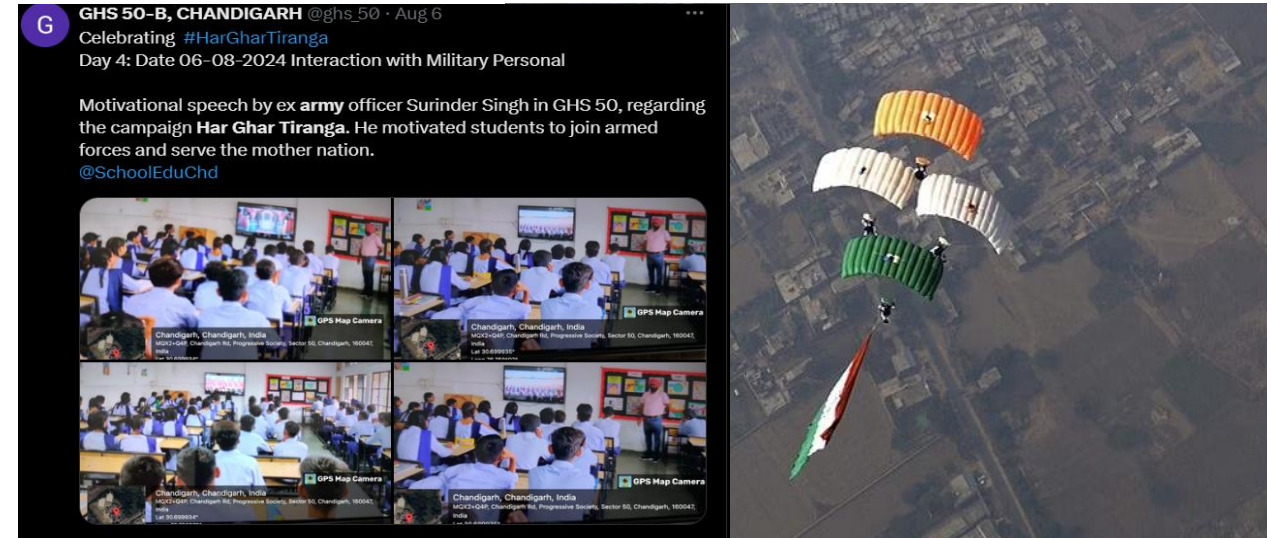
G

GHS 50-B, CHANDIGARH @ghs_50 · Aug 6

...

Celebrating #HarGharTiranga
Day 4: Date 06-08-2024 Interaction with Military Personal

Motivational speech by ex army officer Surinder Singh in GHS 50, regarding the campaign Har Ghar Tiranga. He motivated students to join armed forces and serve the mother nation.
@SchoolEduChd

GPS Map Camera
Chandigarh, Chandigarh, India
MQX2+Q4P, Chandigarh Rd, Progressive Society, Sector 50, Chandigarh, 160047, India
Lat 30.69993°
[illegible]

GPS Map Camera
Chandigarh, Chandigarh, India
MQX2+Q4P, Chandigarh Rd, Progressive Society, Sector 50, Chandigarh, 160047, India
Lat 30.699935°
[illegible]

GPS Map Camera
Chandigarh, Chandigarh, India
MQX2+Q4P, Chandigarh Rd, Progressive Society, Sector 50, Chandigarh, 160047, India
Lat 30.69993°
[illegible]

GPS Map Camera
Chandigarh, Chandigarh, India
MQX2+Q4P, Chandigarh Rd, Progressive Society, Sector 50, Chandigarh, 160047, India
Lat 30.69993°
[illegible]